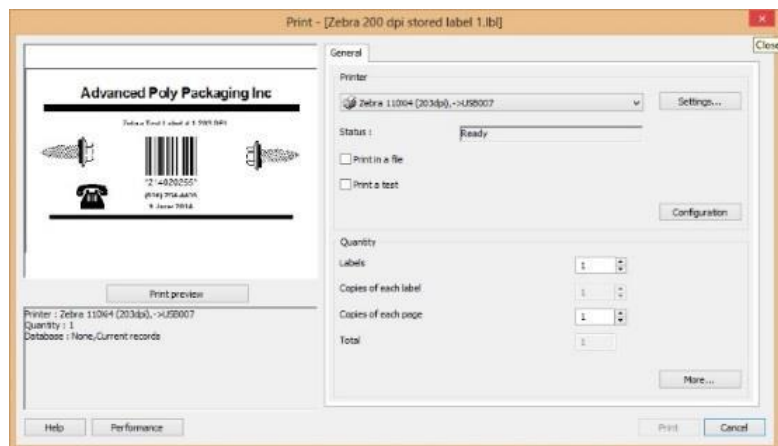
Print - [Zebra 200 dpi stored label 1.lbl]

Close

Advanced Poly Packaging Inc

Zebra Test Label # 1 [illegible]

*2-4020255*

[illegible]

9 June 2014

Print preview

Printer : Zebra 110Xi4 (203dpi),->USB007
Quantity : 1
Database : None,Current records

General

Printer

Zebra 110Xi4 (203dpi),->USB007

Settings...

Status :

Ready

Print in a file

Print a test

Configuration

Quantity

Labels

1

Copies of each label

1

Copies of each page

1

Total

1

More...

Help

Performance

Print

Cancel